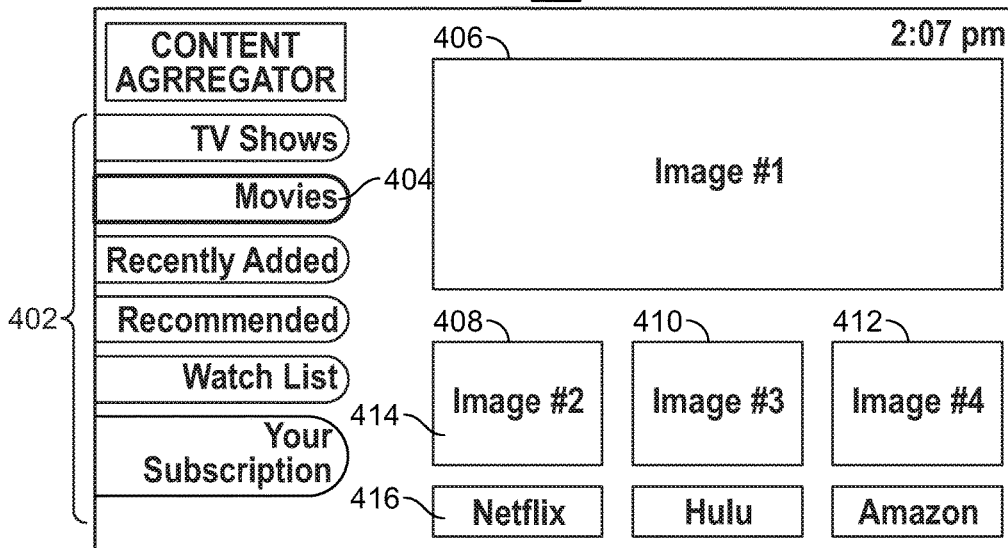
CONTENT AGRREGATOR

2:07 pm

406

Image #1

TV Shows

Movies

404

Recently Added

Recommended

Watch List

Your Subscription

402

408

410

412

Image #2

Image #3

Image #4

414

416

Netflix

Hulu

Amazon